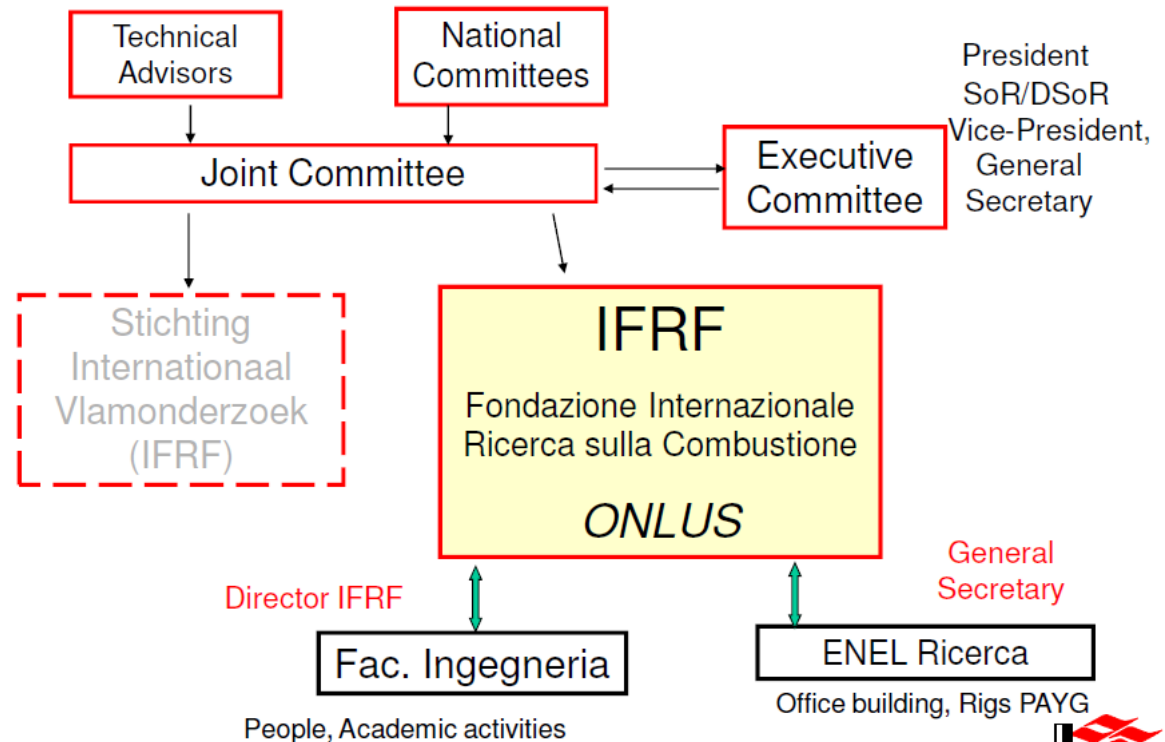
Technical Advisors

National Committees

President SoR/DSoR Vice-President, General Secretary

Joint Committee

Executive Committee

Stichting Internationaal Vlamonderzoek (IFRF)

IFRF

Fondazione Internazionale Ricerca sulla Combustione

ONLUS

General Secretary

Director IFRF

Fac. Ingegneria

People, Academic activities

ENEL Ricerca

Office building, Rigs PAYG